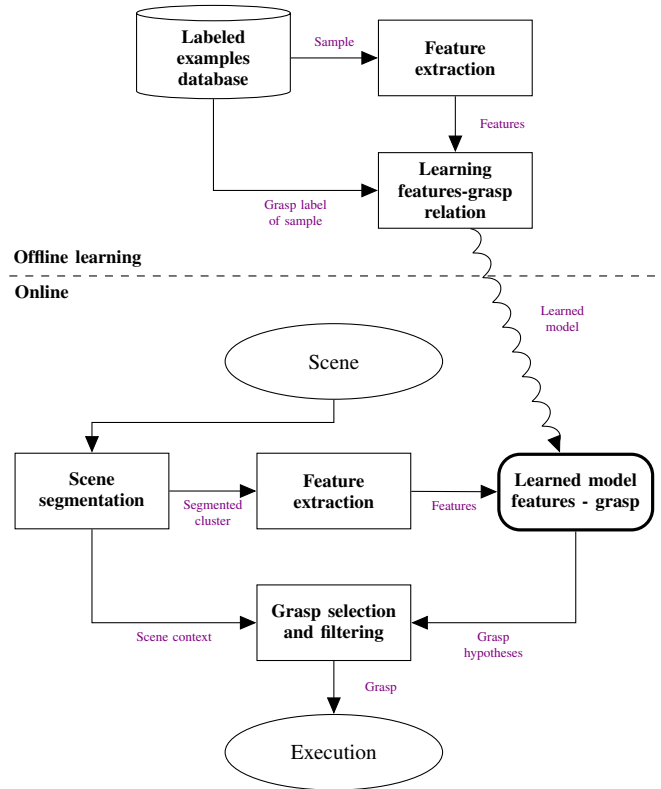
Labeled examples database

Sample

Feature extraction

Features

Grasp label of sample

Learning features-grasp relation

Offline learning

Online

Learned model

Scene

Scene segmentation

Segmented cluster

Feature extraction

Features

Learned model features - grasp

Scene context

Grasp selection and filtering

Grasp hypotheses

Grasp

Execution